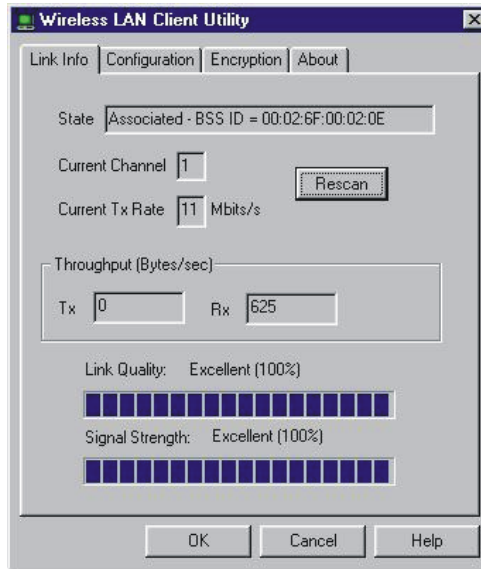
Wireless LAN Client Utility

Link Info | Configuration | Encryption | About

State Associated - BSS ID = 00:02:6F:00:02:0E

Current Channel 1

Rescan

Current Tx Rate 11 Mbits/s

Throughput (Bytes/sec)

Tx 0 Rx 625

Link Quality: Excellent (100%)

Signal Strength: Excellent (100%)

OK Cancel Help